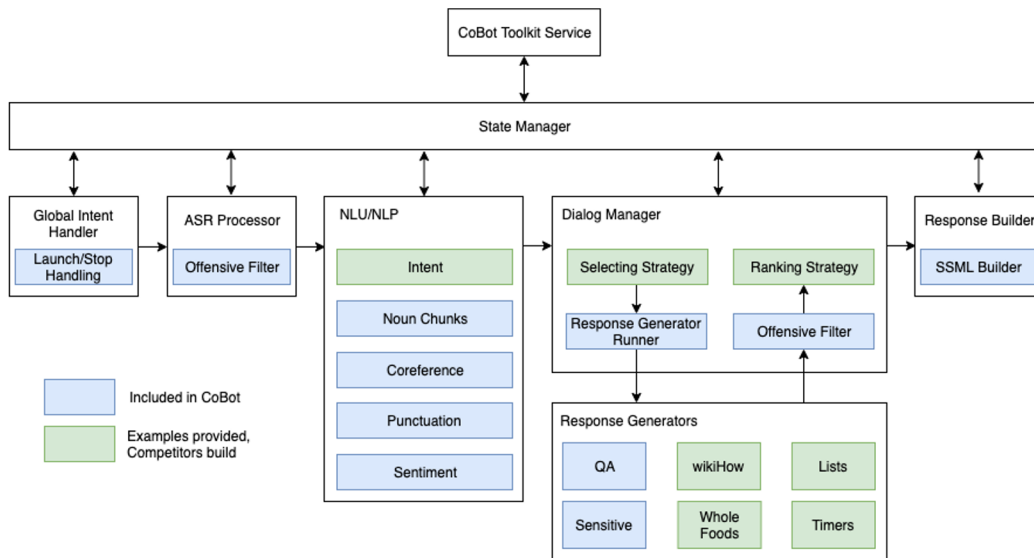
CoBot Toolkit Service

State Manager

Global Intent Handler

Launch/Stop Handling

ASR Processor

Offensive Filter

NLU/NLP

Intent

Noun Chunks

Coreference

Punctuation

Sentiment

Dialog Manager

Selecting Strategy

Ranking Strategy

Response Generator Runner

Offensive Filter

Response Builder

SSML Builder

Included in CoBot

Examples provided, Competitors build

Response Generators

QA

wikiHow

Lists

Sensitive

Whole Foods

Timers